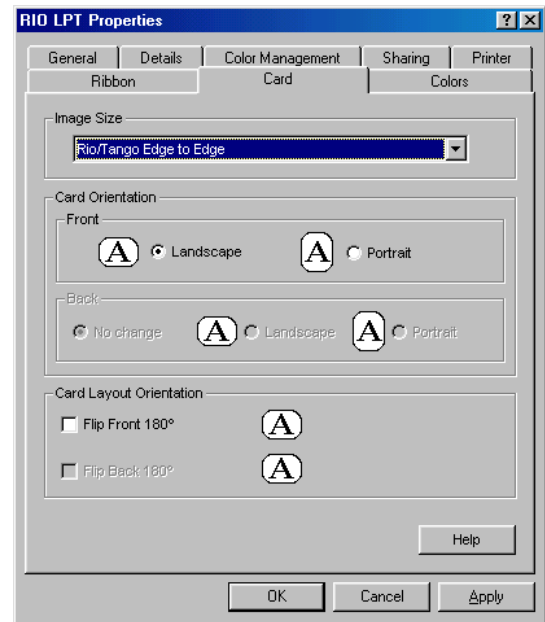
RIO LPT Properties

?
X

General
Details
Color Management
Sharing
Printer
Ribbon
Card
Colors

Image Size
Rio/Tango Edge to Edge

Card Orientation
Front
A
Landscape
A
Portrait

Back
No change
A
Landscape
A
Portrait

Card Layout Orientation
Flip Front 180°
A
Flip Back 180°
A

Help

OK
Cancel
Apply